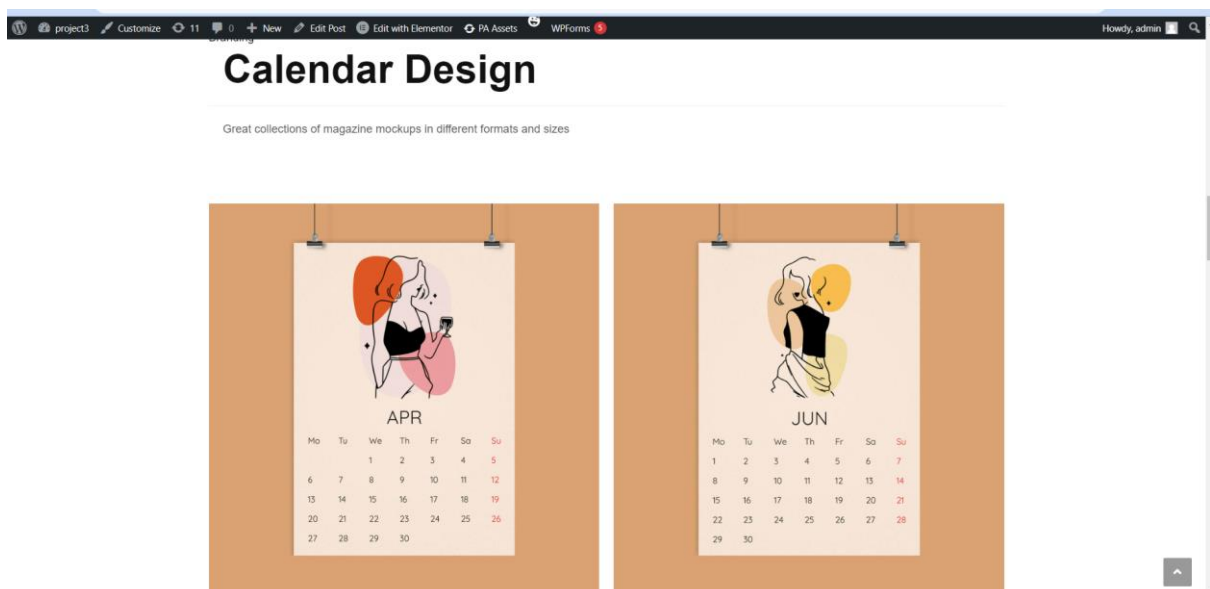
project3 Customize 11 0 New Edit Post Edit with Elementor PA Assets WPForms 5 Howdy, admin

Branding

Calendar Design

Great collections of magazine mockups in different formats and sizes

APR

| Mo | Tu | We | Th | Fr | Sa | Su |
|---|---|---|---|---|---|---|
| | | 1 | 2 | 3 | 4 | 5 |
| 6 | 7 | 8 | 9 | 10 | 11 | 12 |
| 13 | 14 | 15 | 16 | 17 | 18 | 19 |
| 20 | 21 | 22 | 23 | 24 | 25 | 26 |
| 27 | 28 | 29 | 30 | | | |

JUN

| Mo | Tu | We | Th | Fr | Sa | Su |
|---|---|---|---|---|---|---|
| 1 | 2 | 3 | 4 | 5 | 6 | 7 |
| 8 | 9 | 10 | 11 | 12 | 13 | 14 |
| 15 | 16 | 17 | 18 | 19 | 20 | 21 |
| 22 | 23 | 24 | 25 | 26 | 27 | 28 |
| 29 | 30 | | | | | |